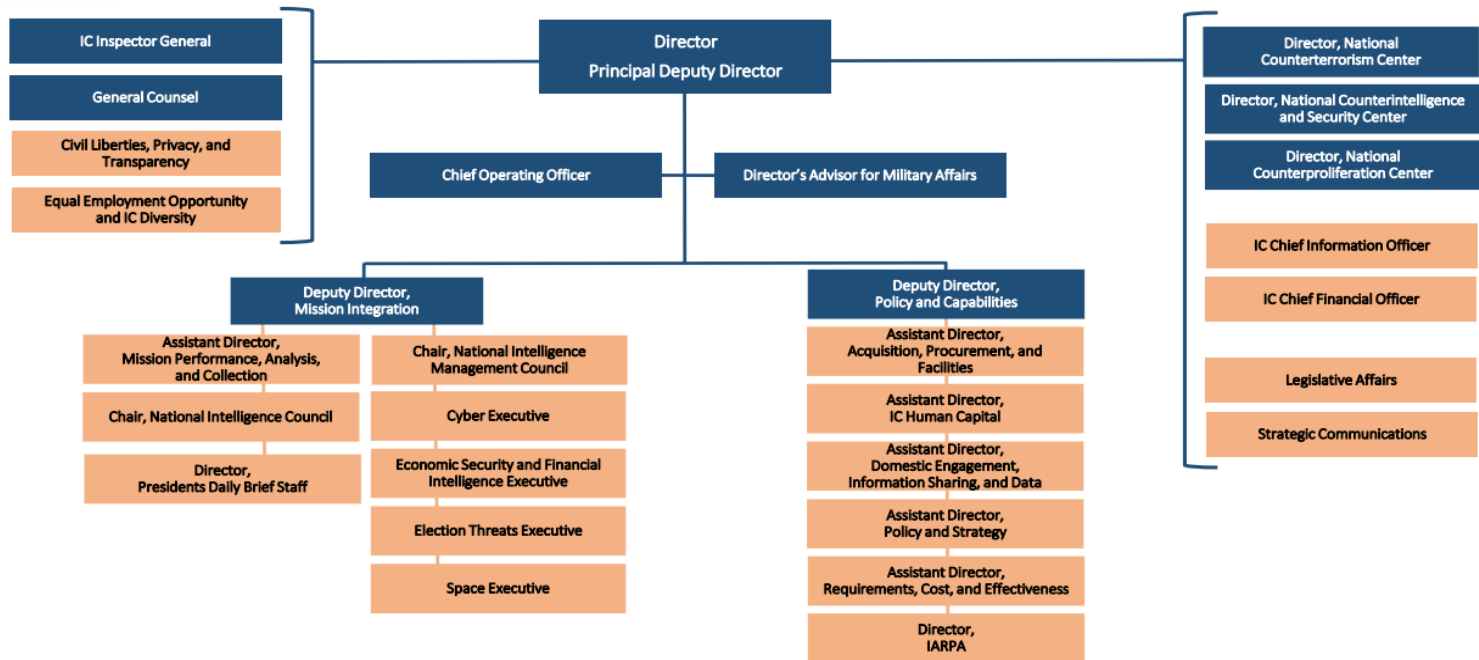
IC Inspector General

General Counsel

Civil Liberties, Privacy, and Transparency

Equal Employment Opportunity and IC Diversity

Director
Principal Deputy Director

Chief Operating Officer

Director's Advisor for Military Affairs

Director, National Counterterrorism Center

Director, National Counterintelligence and Security Center

Director, National Counterproliferation Center

IC Chief Information Officer

IC Chief Financial Officer

Legislative Affairs

Strategic Communications

Deputy Director, Mission Integration

Assistant Director, Mission Performance, Analysis, and Collection

Chair, National Intelligence Council

Director, Presidents Daily Brief Staff

Chair, National Intelligence Management Council

Cyber Executive

Economic Security and Financial Intelligence Executive

Election Threats Executive

Space Executive

Deputy Director, Policy and Capabilities

Assistant Director, Acquisition, Procurement, and Facilities

Assistant Director, IC Human Capital

Assistant Director, Domestic Engagement, Information Sharing, and Data

Assistant Director, Policy and Strategy

Assistant Director, Requirements, Cost, and Effectiveness

Director, IARPA